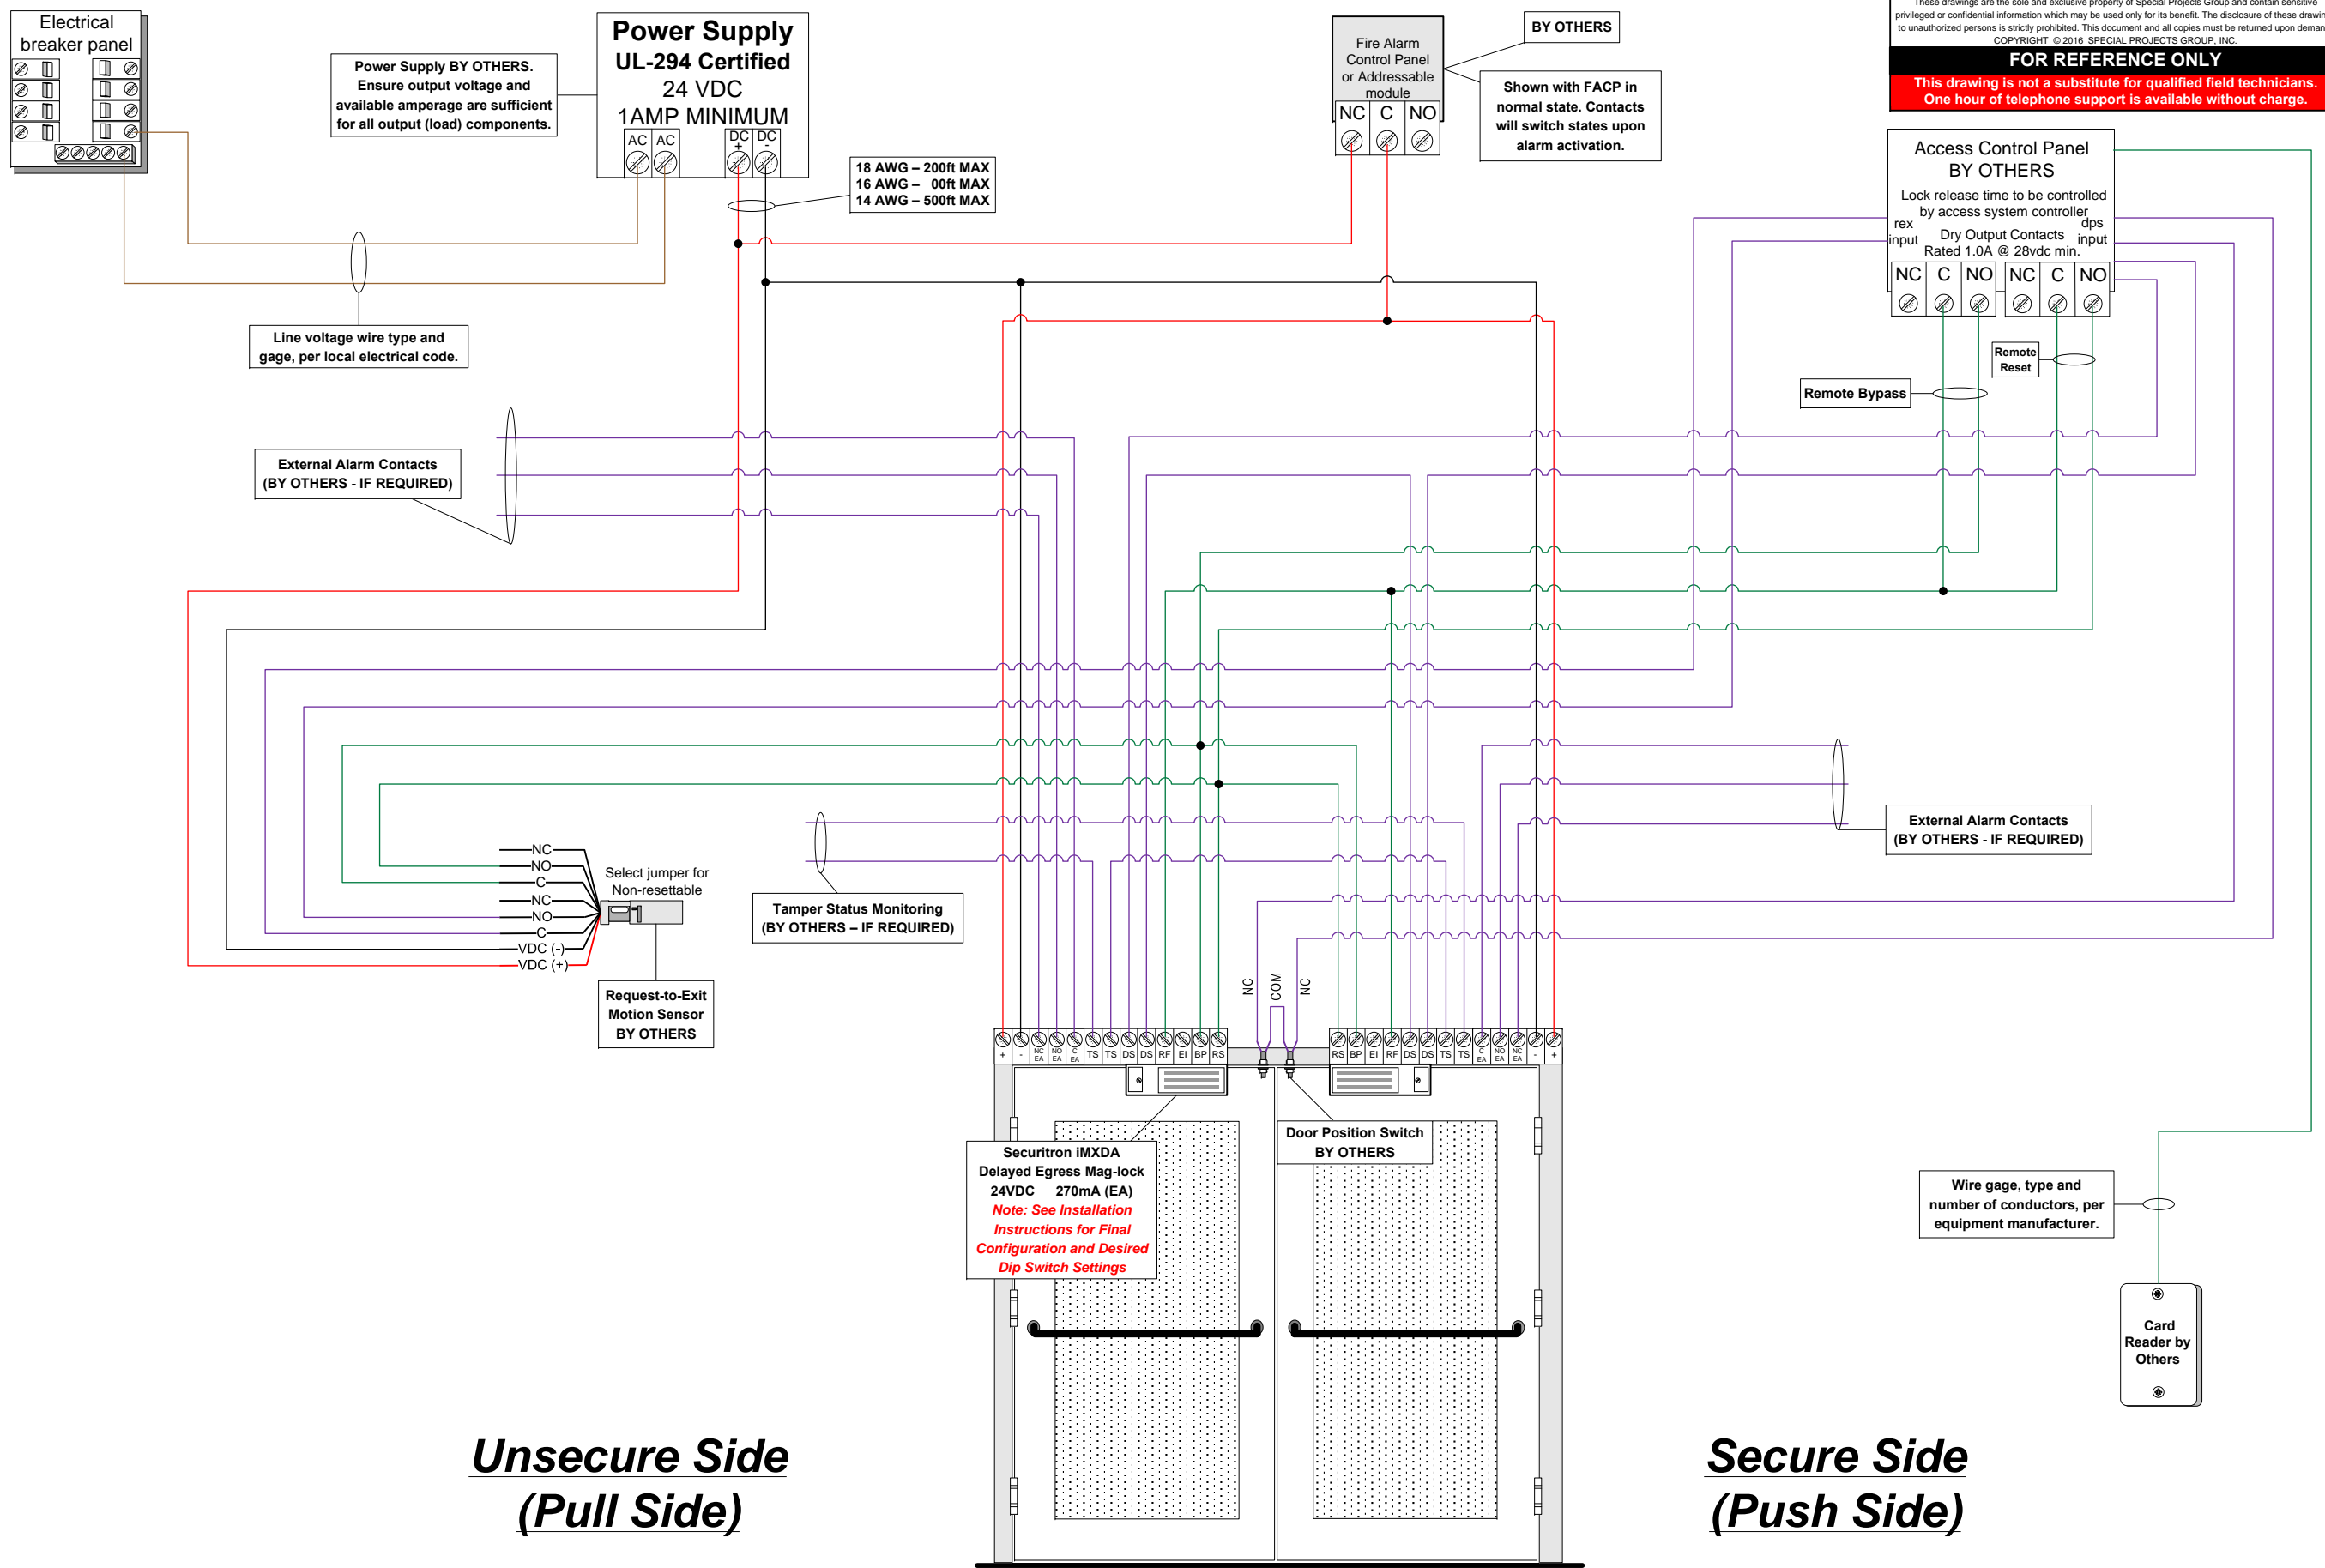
Electrical breaker panel

Power Supply BY OTHERS. Ensure output voltage and available amperage are sufficient for all output (load) components.

Power Supply
UL-294 Certified
24 VDC
1AMP MINIMUM
AC AC DC + DC -

18 AWG – 200ft MAX
16 AWG – 00ft MAX
14 AWG – 500ft MAX

Fire Alarm Control Panel or Addressable module
NC C NO

BY OTHERS

Shown with FACP in normal state. Contacts will switch states upon alarm activation.

These drawings are the sole and exclusive property of Special Projects Group and contain sensitive privileged or confidential information which may be used only for its benefit. The disclosure of these drawin to unauthorized persons is strictly prohibited. This document and all copies must be returned upon deman
COPYRIGHT © 2016 SPECIAL PROJECTS GROUP, INC.
FOR REFERENCE ONLY
This drawing is not a substitute for qualified field technicians.
One hour of telephone support is available without charge.

Access Control Panel
BY OTHERS
Lock release time to be controlled by access system controller
rex input
dps input
Dry Output Contacts
Rated 1.0A @ 28vdc min.
NC C NO NC C NO

Remote Reset

Remote Bypass

Line voltage wire type and gage, per local electrical code.

External Alarm Contacts
(BY OTHERS - IF REQUIRED)

NC
NO
C
NC
NO
C
VDC (-)
VDC (+)

Select jumper for Non-resettable

Request-to-Exit Motion Sensor BY OTHERS

Tamper Status Monitoring
(BY OTHERS – IF REQUIRED)

External Alarm Contacts
(BY OTHERS - IF REQUIRED)

NC COM NC

+ - NC EA NO EA C EA TS TS DS DS RF EI BP RS
RS BP EI RF DS DS TS TS C EA NO EA NC EA - +

Securitron iMXDA
Delayed Egress Mag-lock
24VDC 270mA (EA)
Note: See Installation Instructions for Final Configuration and Desired Dip Switch Settings

Door Position Switch
BY OTHERS

Wire gage, type and number of conductors, per equipment manufacturer.

Card Reader by Others

Unsecure Side
(Pull Side)

Secure Side
(Push Side)